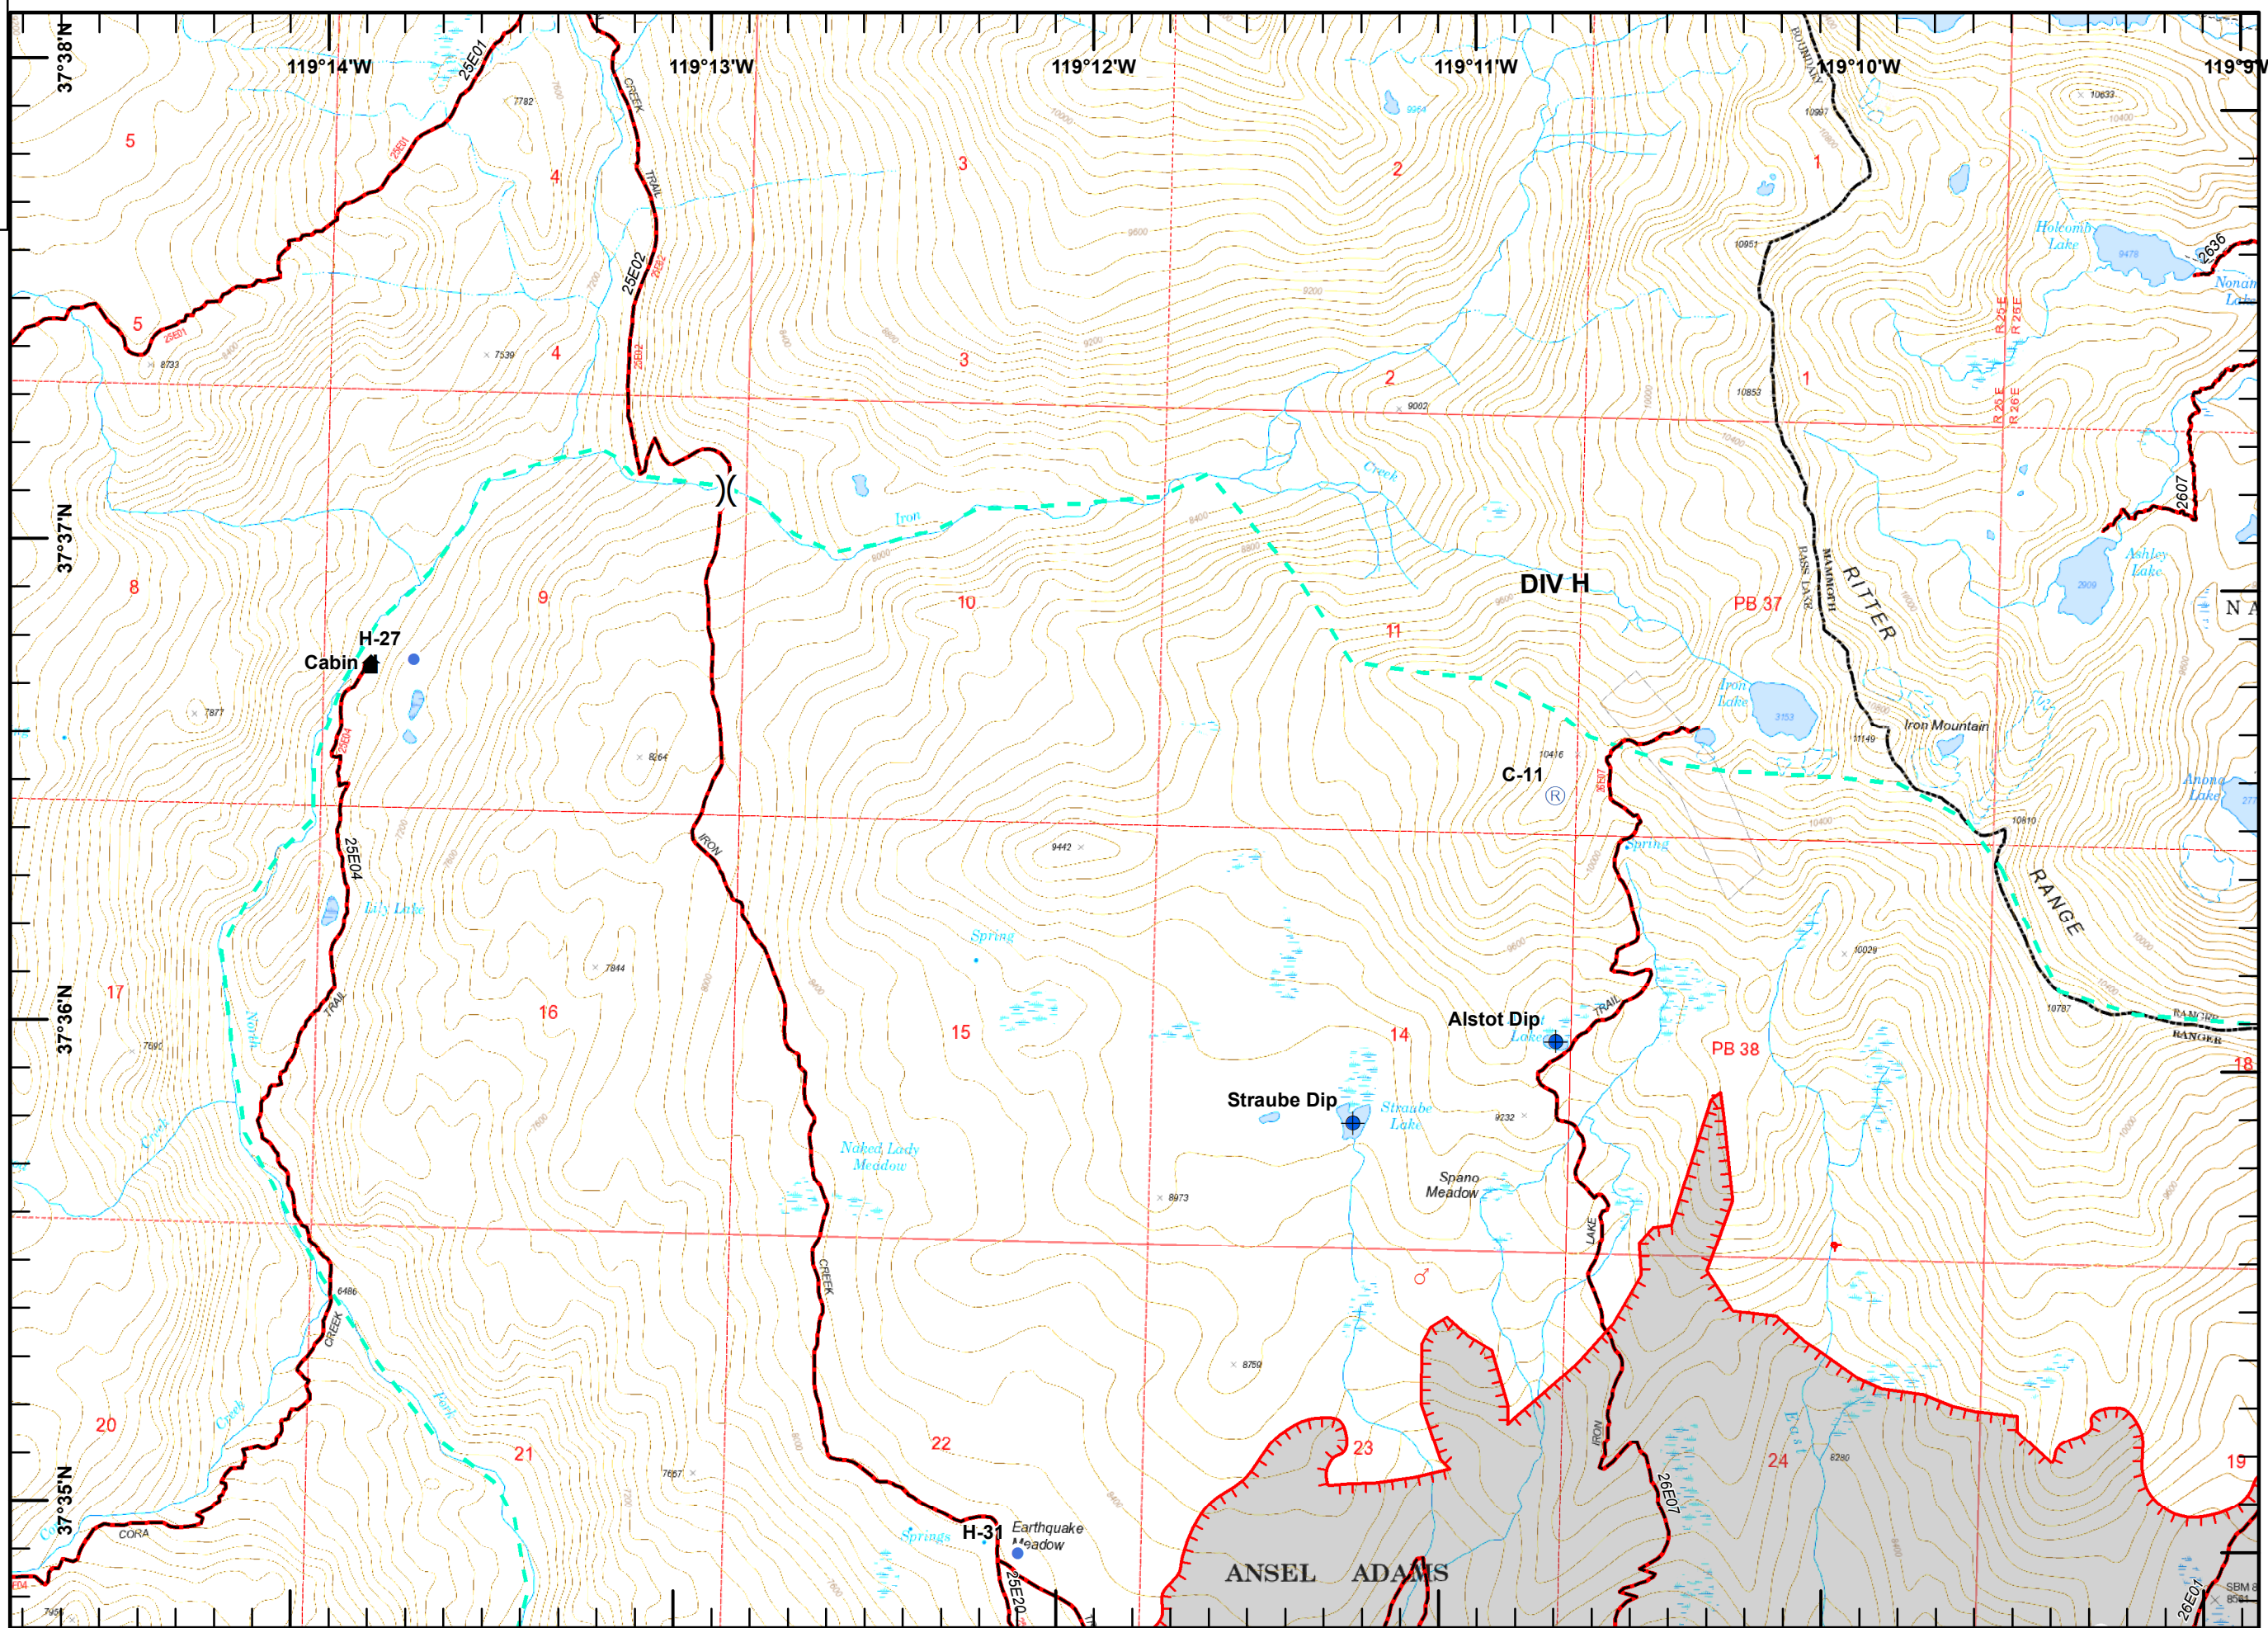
37°38'N
119°14'W
119°13'W
119°12'W
119°11'W
119°10'W
119°9'W
25E01
CREEK
TRAIL
BOUNDARY
7782
10997
10633
5
4
3
2
1
25E02
10951
Holcomb Lake
9478
2636
Nonam Lake
5
8733
7539
4
3
2
1
R 25 E
R 26 E
9002
10853
37°37'N
Creek
Iron
2607
BASS LAKE
MAMMOTH
RITTER
Ashley Lake
2909
8
9
10
DIV H
11
PB 37
N A
H-27
Cabin
Iron Lake
3153
Iron Mountain
7877
8264
10416
11149
C-11
Anona Lake
25E04
IRON
9442
10810
Spring
RANGE
Lily Lake
Spring
7844
10029
17
16
15
14
37°36'N
North
TRAIL
Alstot Dip
Lake
TRAIL
PB 38
10787
RANGER
RANGER
18
7690
Straube Dip
Straube Lake
9232
Creek
Naked Lady Meadow
Spano Meadow
8973
LAKE
CREEK
6486
CREEK
8759
Fork
20
21
22
23
IRON
24
19
Creek
East
8280
26E07
7657
37°35'N
CORA
H-31
Earthquake Meadow
Springs
25E20
ANSEL ADAMS
SBM & 8581
26E01
7951